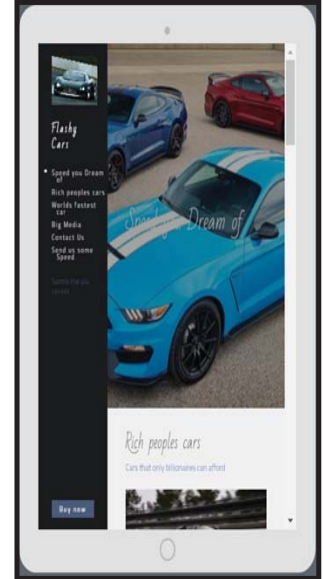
Flashy Cars

Speed you Dream of

Rich peoples cars

Worlds fastest car

Big Media

Contact Us

Send us some Speed

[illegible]

Buy now

Speed you Dream of

Rich peoples cars

Cars that only billionaires can afford